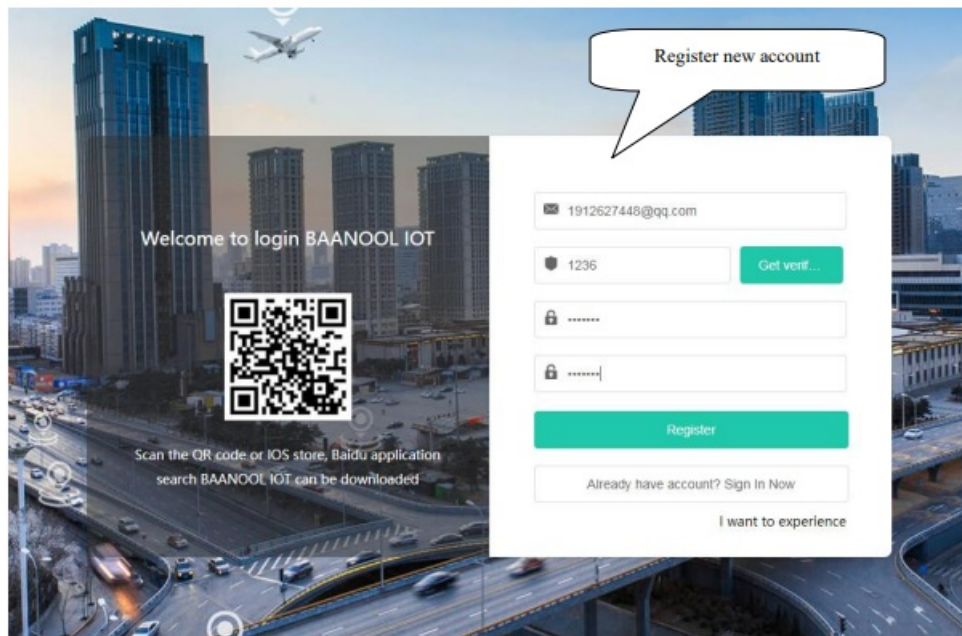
Register new account

Welcome to login BAANOOL IOT

Scan the QR code or IOS store, Baidu application search BAANOOL IOT can be downloaded

1912627448@qq.com

1236

Get verif...

•••••••

•••••••

Register

Already have account? Sign In Now

I want to experience